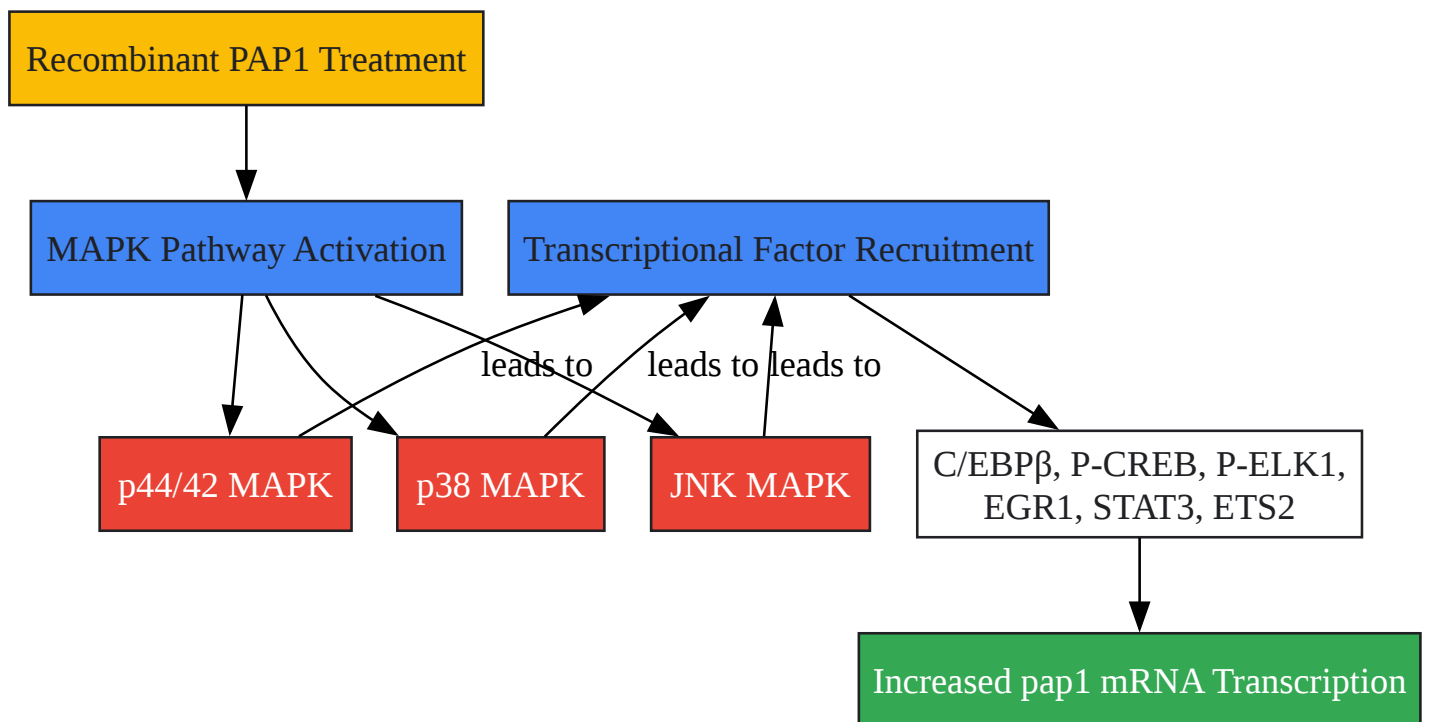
Recombinant PAP1 Treatment

MAPK Pathway Activation

Transcriptional Factor Recruitment

leads to

leads to

leads to

p44/42 MAPK

p38 MAPK

JNK MAPK

C/EBPβ, P-CREB, P-ELK1, EGR1, STAT3, ETS2

Increased pap1 mRNA Transcription